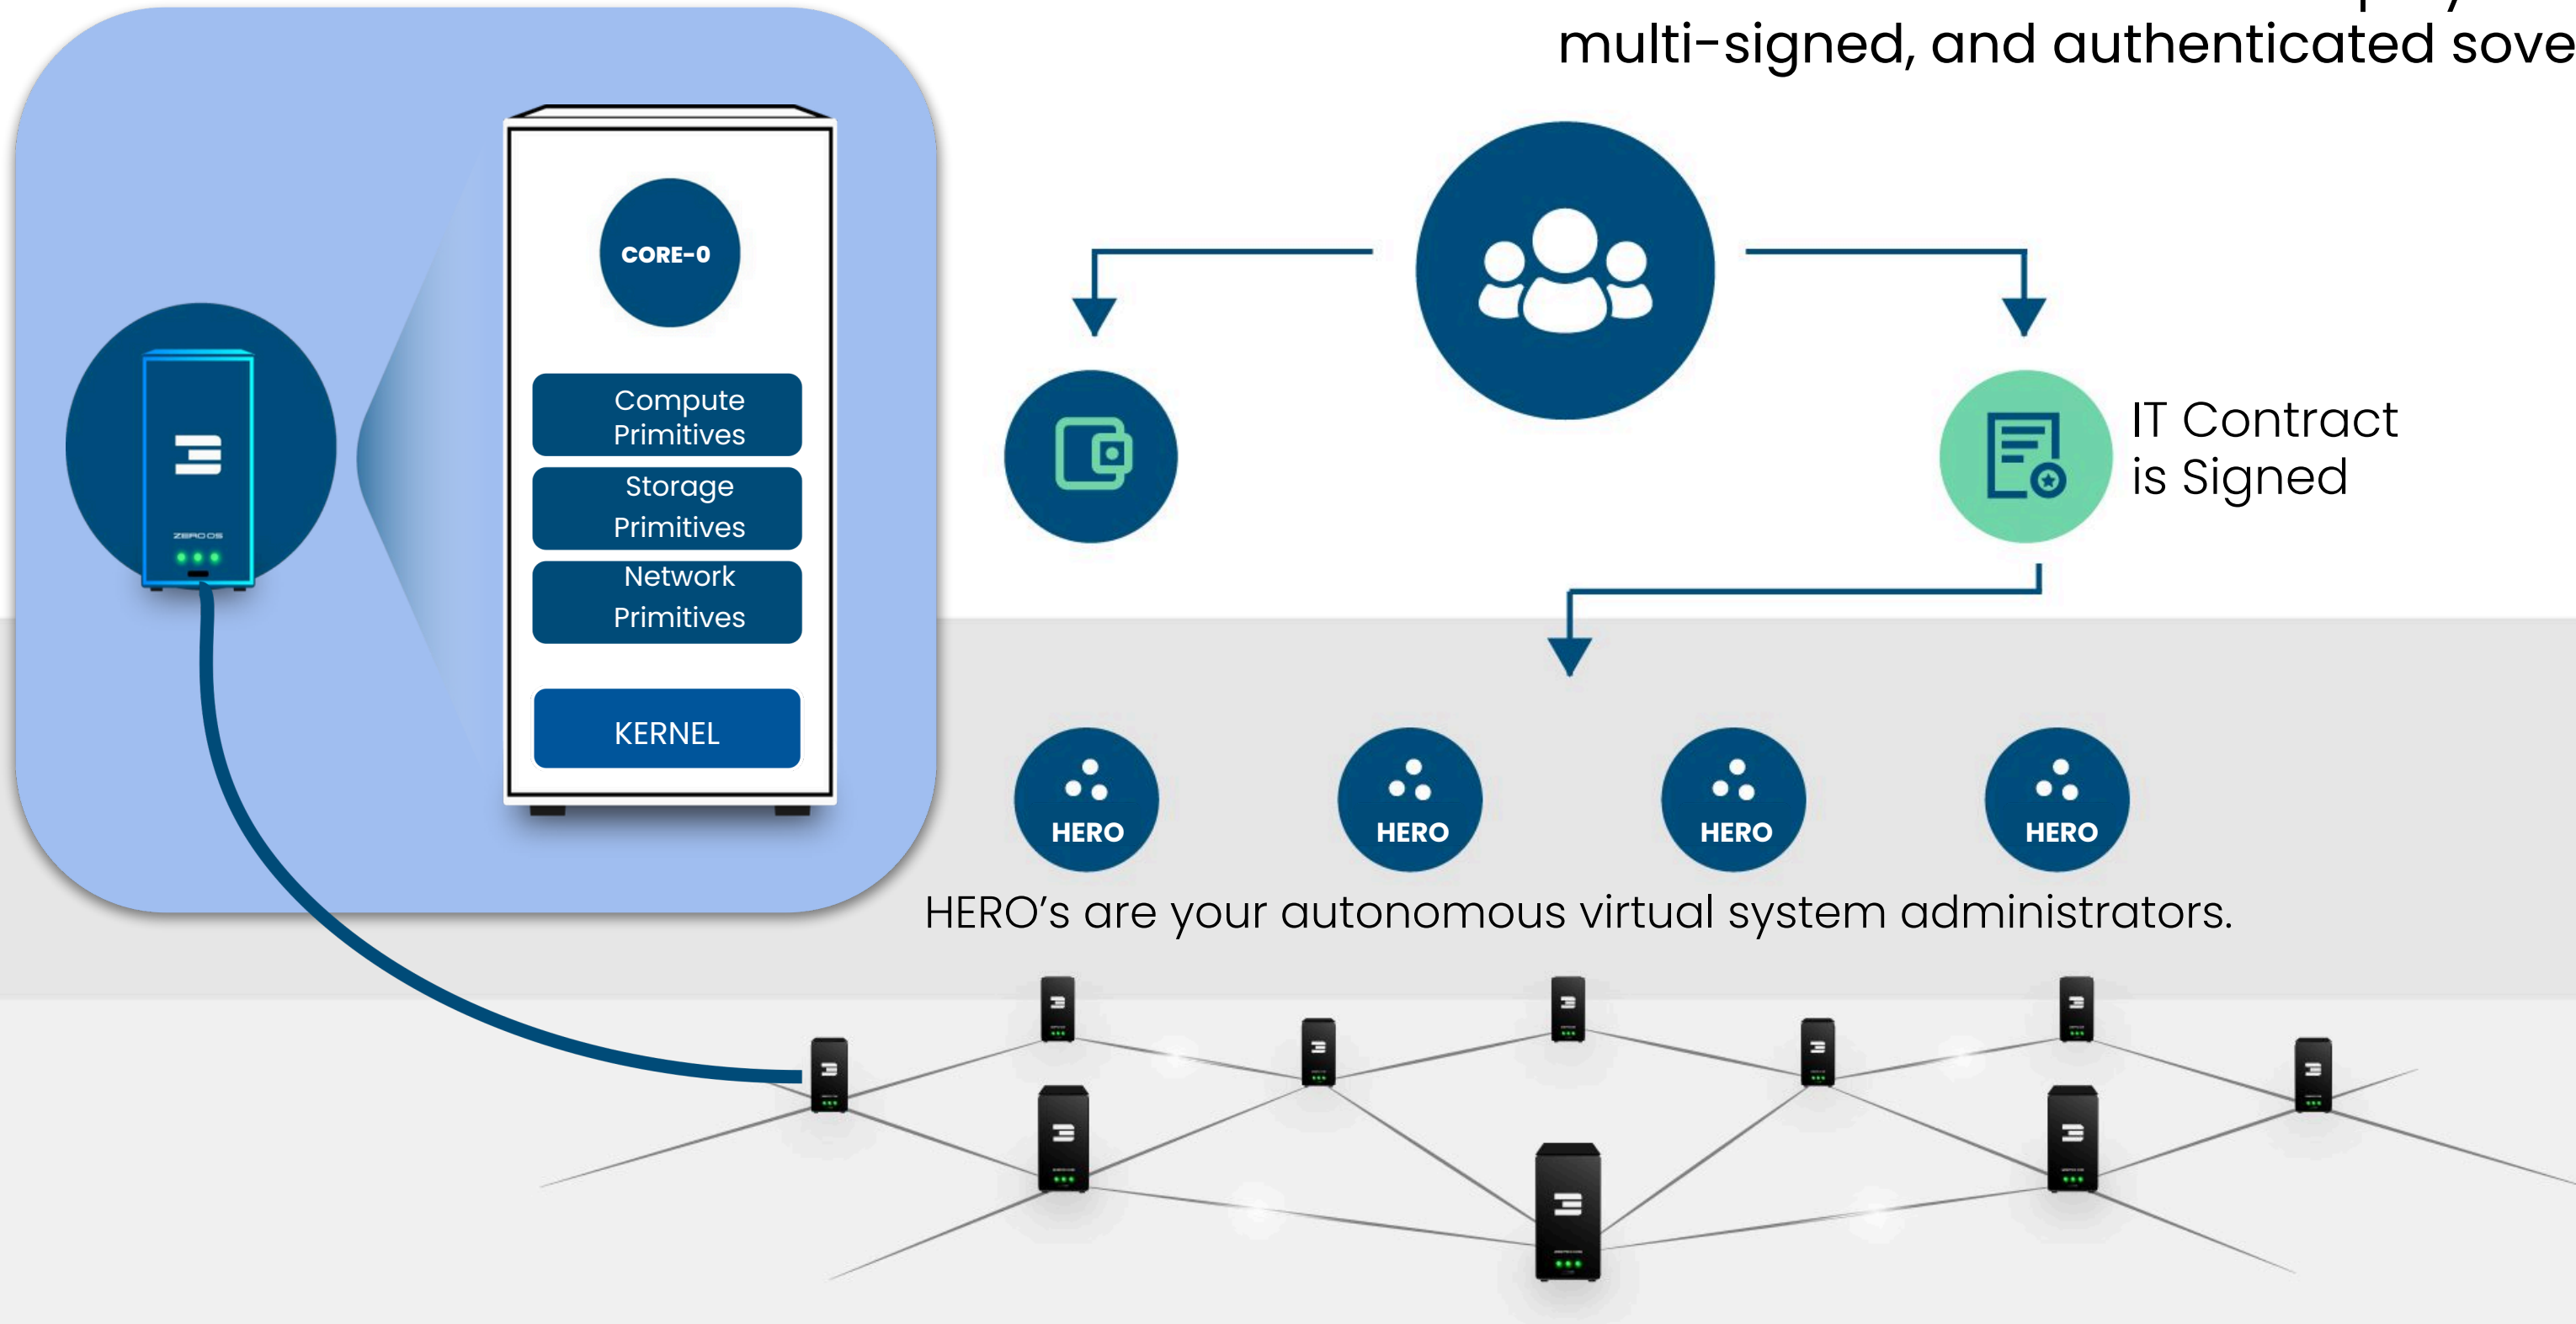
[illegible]
multi-signed, and authenticated sove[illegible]

CORE-0

Compute Primitives

Storage Primitives

Network Primitives

KERNEL

ZERO OS

IT Contract is Signed

HERO

HERO

HERO

HERO

HERO’s are your autonomous virtual system administrators.